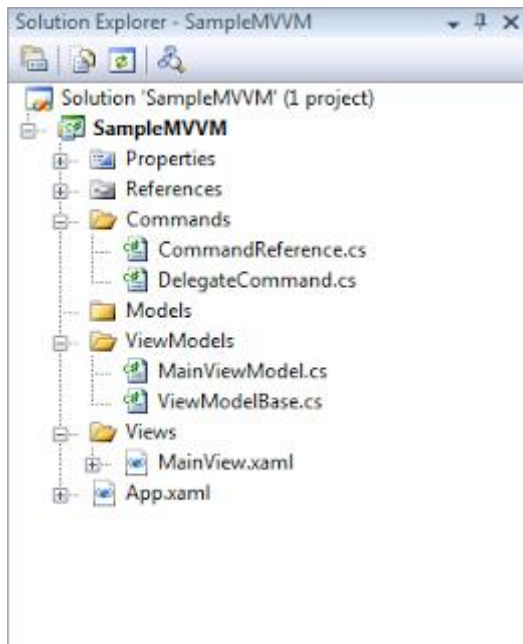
Solution Explorer - SampleMVVM

Solution 'SampleMVVM' (1 project)
SampleMVVM
Properties
References
Commands
CommandReference.cs
DelegateCommand.cs
Models
ViewModels
MainViewModel.cs
ViewModelBase.cs
Views
MainView.xaml
App.xaml